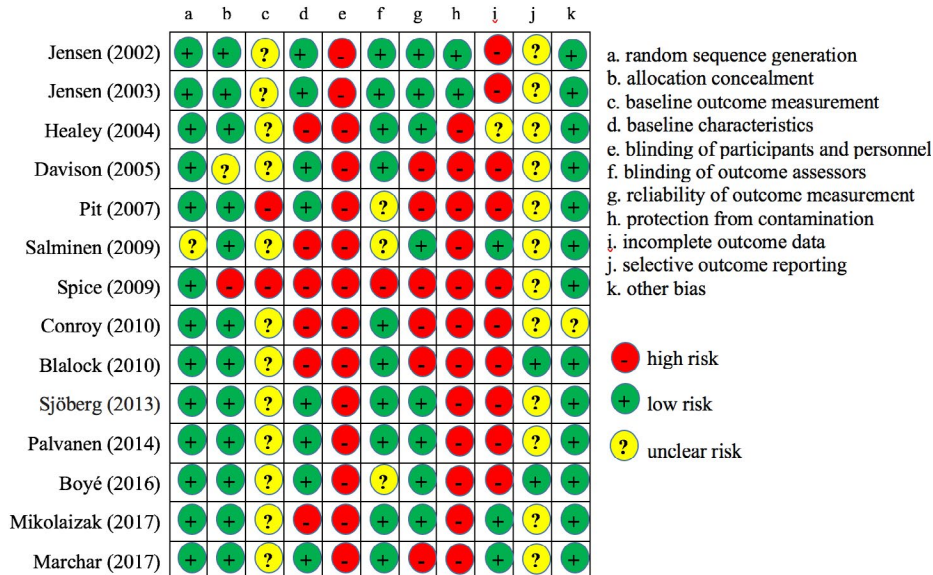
| | a | b | c | d | e | f | g | h | i | j | k |
|---|---|---|---|---|---|---|---|---|---|---|---|
| Jensen (2002) | + | + | ? | + | - | + | + | + | - | ? | + |
| Jensen (2003) | + | + | ? | + | - | + | + | + | - | ? | + |
| Healey (2004) | + | + | ? | - | - | + | + | - | ? | ? | + |
| Davison (2005) | + | ? | ? | + | - | + | - | - | - | ? | + |
| Pit (2007) | + | + | - | + | - | ? | - | - | - | ? | + |
| Salminen (2009) | ? | + | ? | - | - | ? | + | - | + | ? | + |
| Spice (2009) | + | - | - | - | - | - | - | - | - | ? | + |
| Conroy (2010) | + | + | ? | - | - | + | - | - | - | ? | ? |
| Blalock (2010) | + | + | ? | - | - | + | - | - | - | + | + |
| Sjöberg (2013) | + | + | ? | + | - | + | + | - | - | ? | + |
| Palvanen (2014) | + | + | ? | + | - | + | + | - | - | ? | + |
| Boyé (2016) | + | + | ? | + | - | ? | + | - | + | + | + |
| Mikolaizak (2017) | + | + | ? | - | - | + | + | - | + | ? | + |
| Marchar (2017) | + | + | ? | + | - | + | - | - | + | ? | + |

a. random sequence generation
b. allocation concealment
c. baseline outcome measurement
d. baseline characteristics
e. blinding of participants and personnel
f. blinding of outcome assessors
g. reliability of outcome measurement
h. protection from contamination
i. incomplete outcome data
j. selective outcome reporting
k. other bias

- high risk
+ low risk
? unclear risk